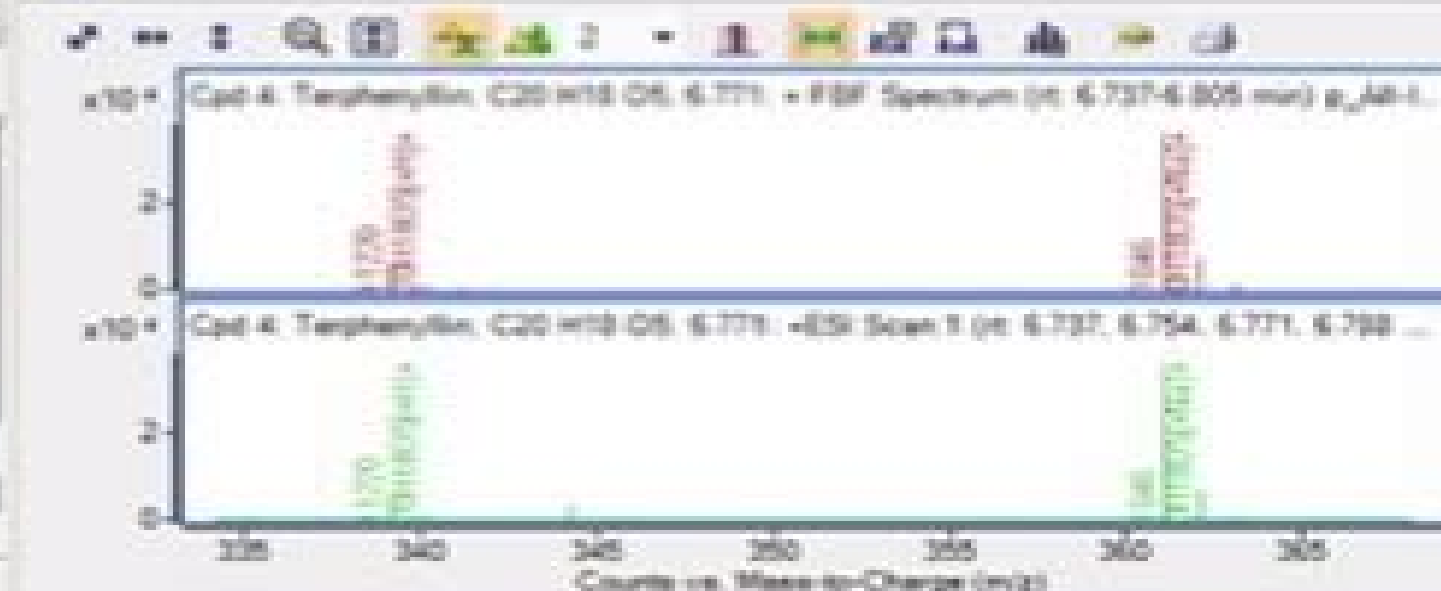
x10 4 Cpd 4: Terphenyllin: C20 H18 O5: 6.771: + FBF Spectrum (rt: 6.737-6.805 min) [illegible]

2

0

x10 4 Cpd 4: Terphenyllin: C20 H18 O5: 6.771: +ESI Scan ft (rt: 6.737, 6.754, 6.771, 6.788 ...

2

0

335 340 345 350 355 360 365

Counts vs. Mass-to-Charge (m/z)